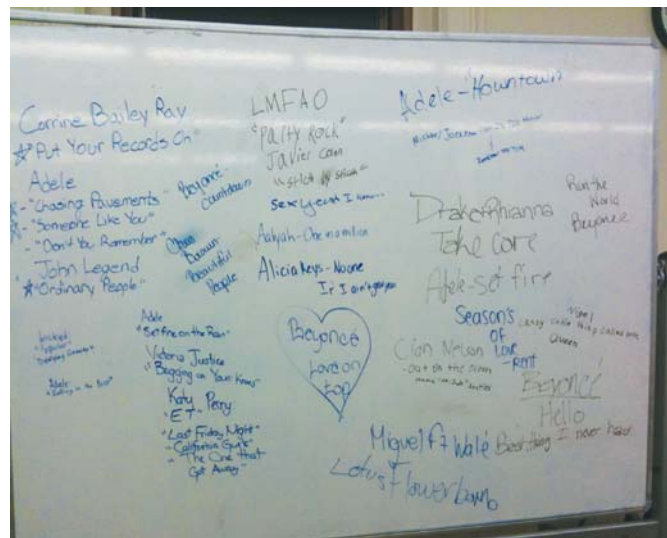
Corrine Bailey Rae
☆ "Put Your Records On"

Adele
- "Chasing Pavements"
- "Someone Like You"
- "Don't You Remember"

John Legend
☆ "Ordinary People"

Beyoncé - Countdown

Chris Brown - Beautiful People

Wicked
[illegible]

Adele - "Rolling in the Deep"

Adele
"Set Fire on the Rain"

Victoria Justice
"Begging on Your Knees"

Katy Perry
- E.T.
- "Last Friday Night"
- "California Gurls"
- "The One that Got Away"

LMFAO
"Party Rock"
Javier Colon
"Stitch by Stitch"
Sex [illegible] I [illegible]

Aaliyah - One in a million

Alicia Keys - No One
If I ain't got you

Beyoncé
Love on top

Adele - Hometown

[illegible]
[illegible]

Drake ft Rihanna
Take Care

Adele - set fire

Run the World
Beyoncé

Season's of Love - Rent

Ciara Nelson
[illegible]

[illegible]

Beyoncé
Hello

Miguel ft Wale Best thing I never had

Lotus Flower Bomb